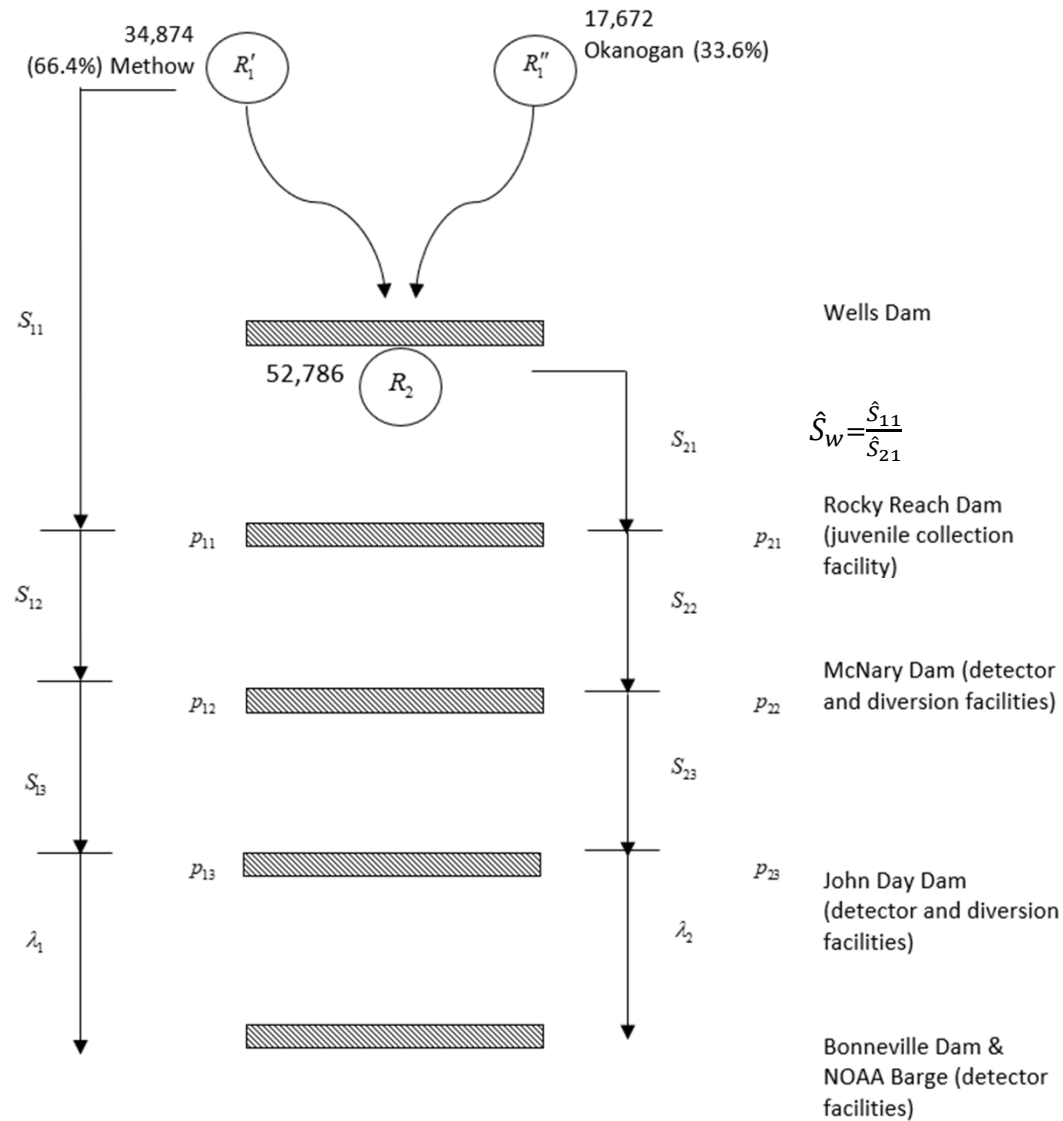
34,874
(66.4%) Methow $R_1'$

$R_1''$ 17,672
Okanogan (33.6%)

$S_{11}$

Wells Dam

52,786 $R_2$

$S_{21}$

$\hat{S}_W=\frac{\hat{S}_{11}}{\hat{S}_{21}}$

$p_{11}$ $p_{21}$ Rocky Reach Dam (juvenile collection facility)

$S_{12}$ $S_{22}$

$p_{12}$ $p_{22}$ McNary Dam (detector and diversion facilities)

$S_{13}$ $S_{23}$

$p_{13}$ $p_{23}$ John Day Dam (detector and diversion facilities)

$\lambda_1$ $\lambda_2$

Bonneville Dam & NOAA Barge (detector facilities)